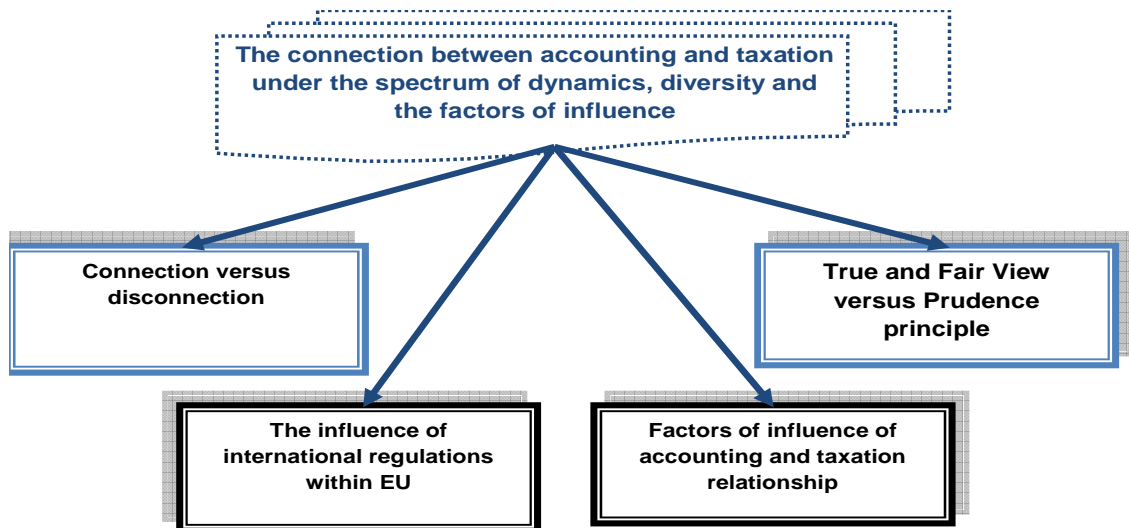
The connection between accounting and taxation under the spectrum of dynamics, diversity and the factors of influence

Connection versus disconnection

True and Fair View versus Prudence principle

The influence of international regulations within EU

Factors of influence of accounting and taxation relationship